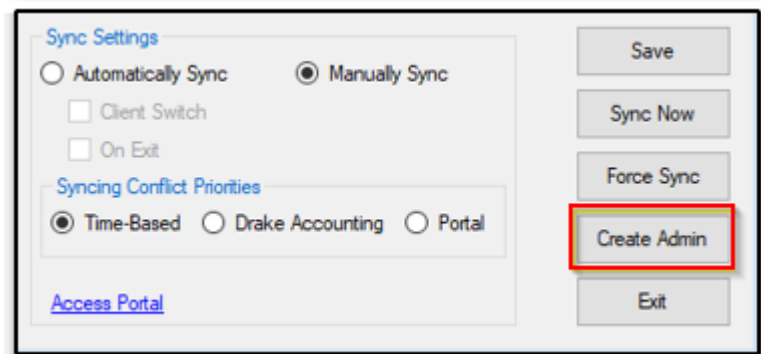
Sync Settings

Automatically Sync

Manually Sync

Client Switch

On Exit

Syncing Conflict Priorities

Time-Based

Drake Accounting

Portal

Access Portal

Save

Sync Now

Force Sync

Create Admin

Exit